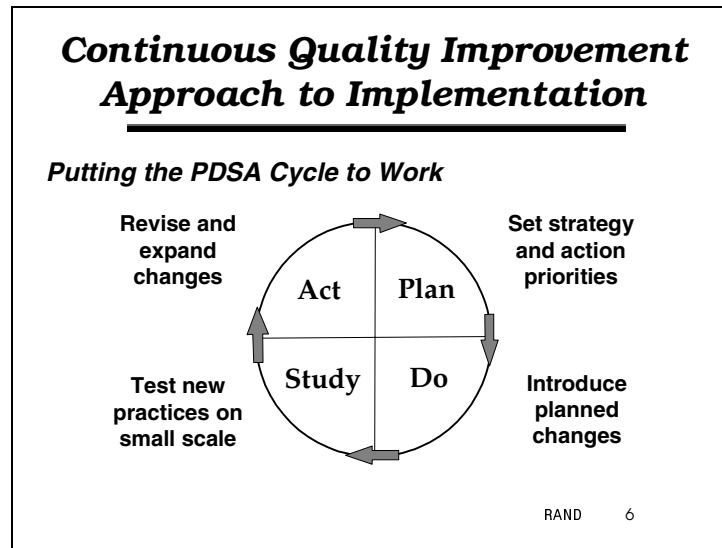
Continuous Quality Improvement Approach to Implementation

Putting the PDSA Cycle to Work

Revise and expand changes

Set strategy and action priorities

Act

Plan

Study

Do

Test new practices on small scale

Introduce planned changes

RAND 6